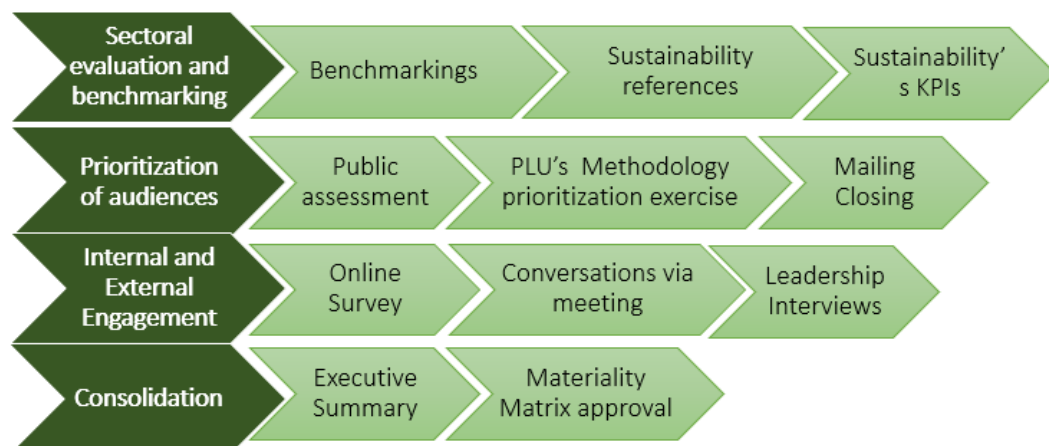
Sectoral evaluation and benchmarking

Benchmarkings

Sustainability references

Sustainability's KPIs

Prioritization of audiences

Public assessment

PLU's Methodology prioritization exercise

Mailing Closing

Internal and External Engagement

Online Survey

Conversations via meeting

Leadership Interviews

Consolidation

Executive Summary

Materiality Matrix approval